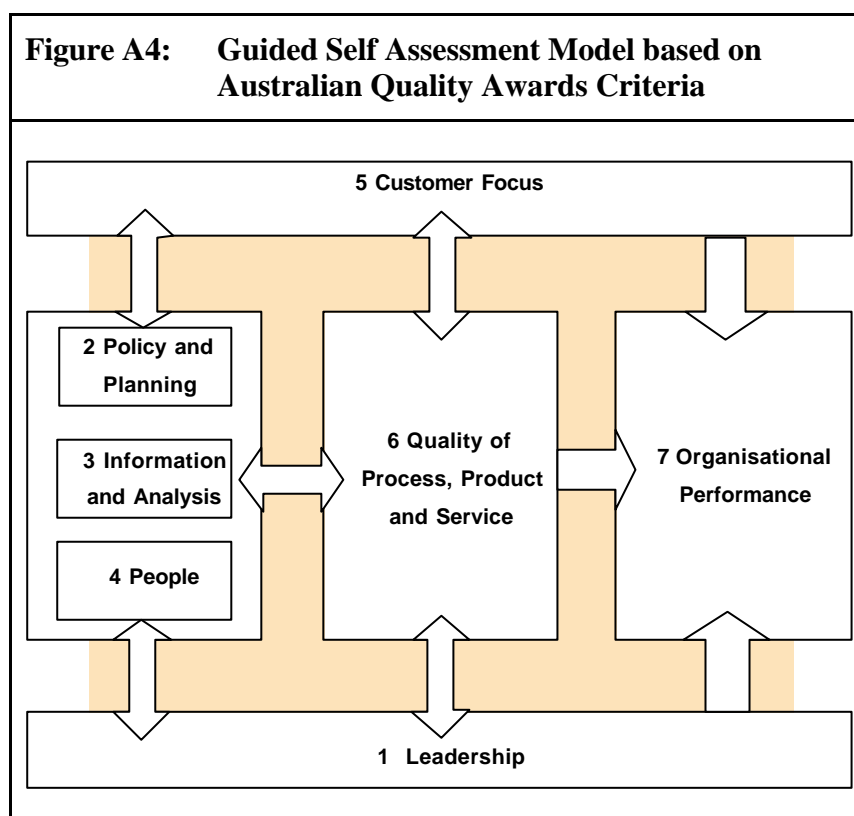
Figure A4: Guided Self Assessment Model based on Australian Quality Awards Criteria

5 Customer Focus

2 Policy and Planning

3 Information and Analysis

4 People

6 Quality of Process, Product and Service

7 Organisational Performance

1 Leadership